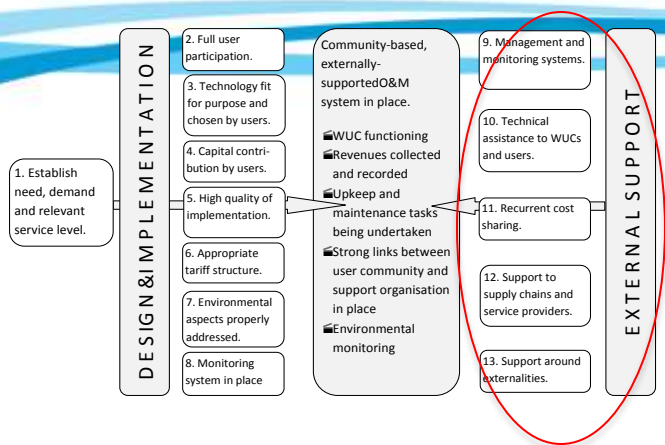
1. Establish need, demand and relevant service level.

DESIGN&IMPLEMENTATION

2. Full user participation.

3. Technology fit for purpose and chosen by users.

4. Capital contribution by users.

5. High quality of implementation.

6. Appropriate tariff structure.

7. Environmental aspects properly addressed.

8. Monitoring system in place

Community-based, externally-supportedO&M system in place.

WUC functioning
Revenues collected and recorded
Upkeep and maintenance tasks being undertaken
Strong links between user community and support organisation in place
Environmental monitoring

9. Management and monitoring systems.

10. Technical assistance to WUCs and users.

11. Recurrent cost sharing.

12. Support to supply chains and service providers.

13. Support around externalities.

EXTERNAL SUPPORT